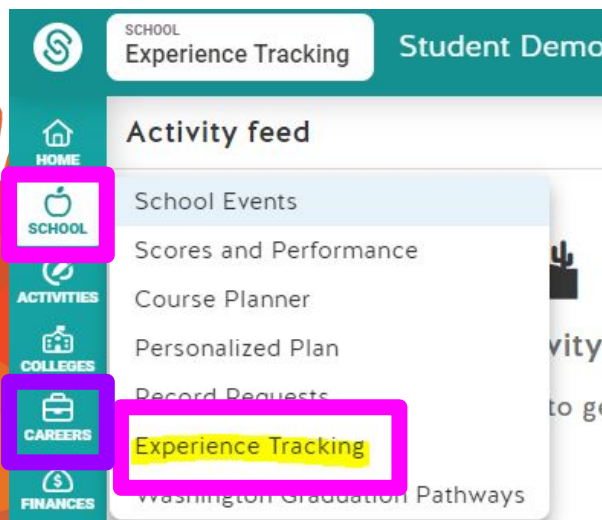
SCHOOL
Experience Tracking

Student Demo

HOME
SCHOOL
ACTIVITIES
COLLEGES
CAREERS
FINANCES

Activity feed

School Events
Scores and Performance
Course Planner
Personalized Plan
Record Requests
Experience Tracking
Washington Graduation Pathways

vity
to g